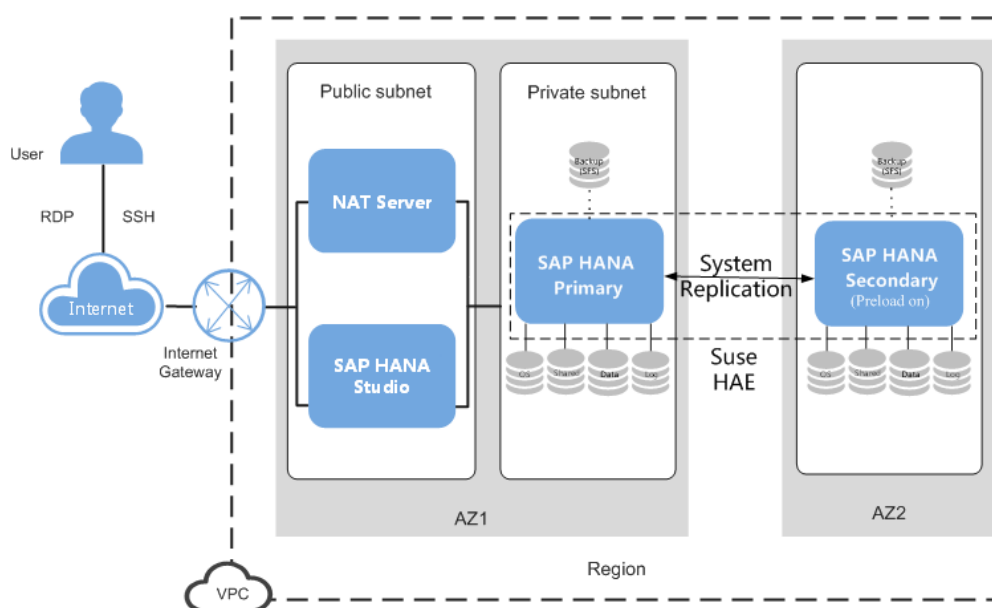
User

RDP SSH

Internet

Internet Gateway

Public subnet

NAT Server

SAP HANA Studio

Private subnet

Backup (SFS)

SAP HANA Primary

OS Shared Data Log

System Replication

Suse HAE

Backup (SFS)

SAP HANA Secondary (Preload on)

OS Shared Data Log

AZ1

AZ2

Region

VPC